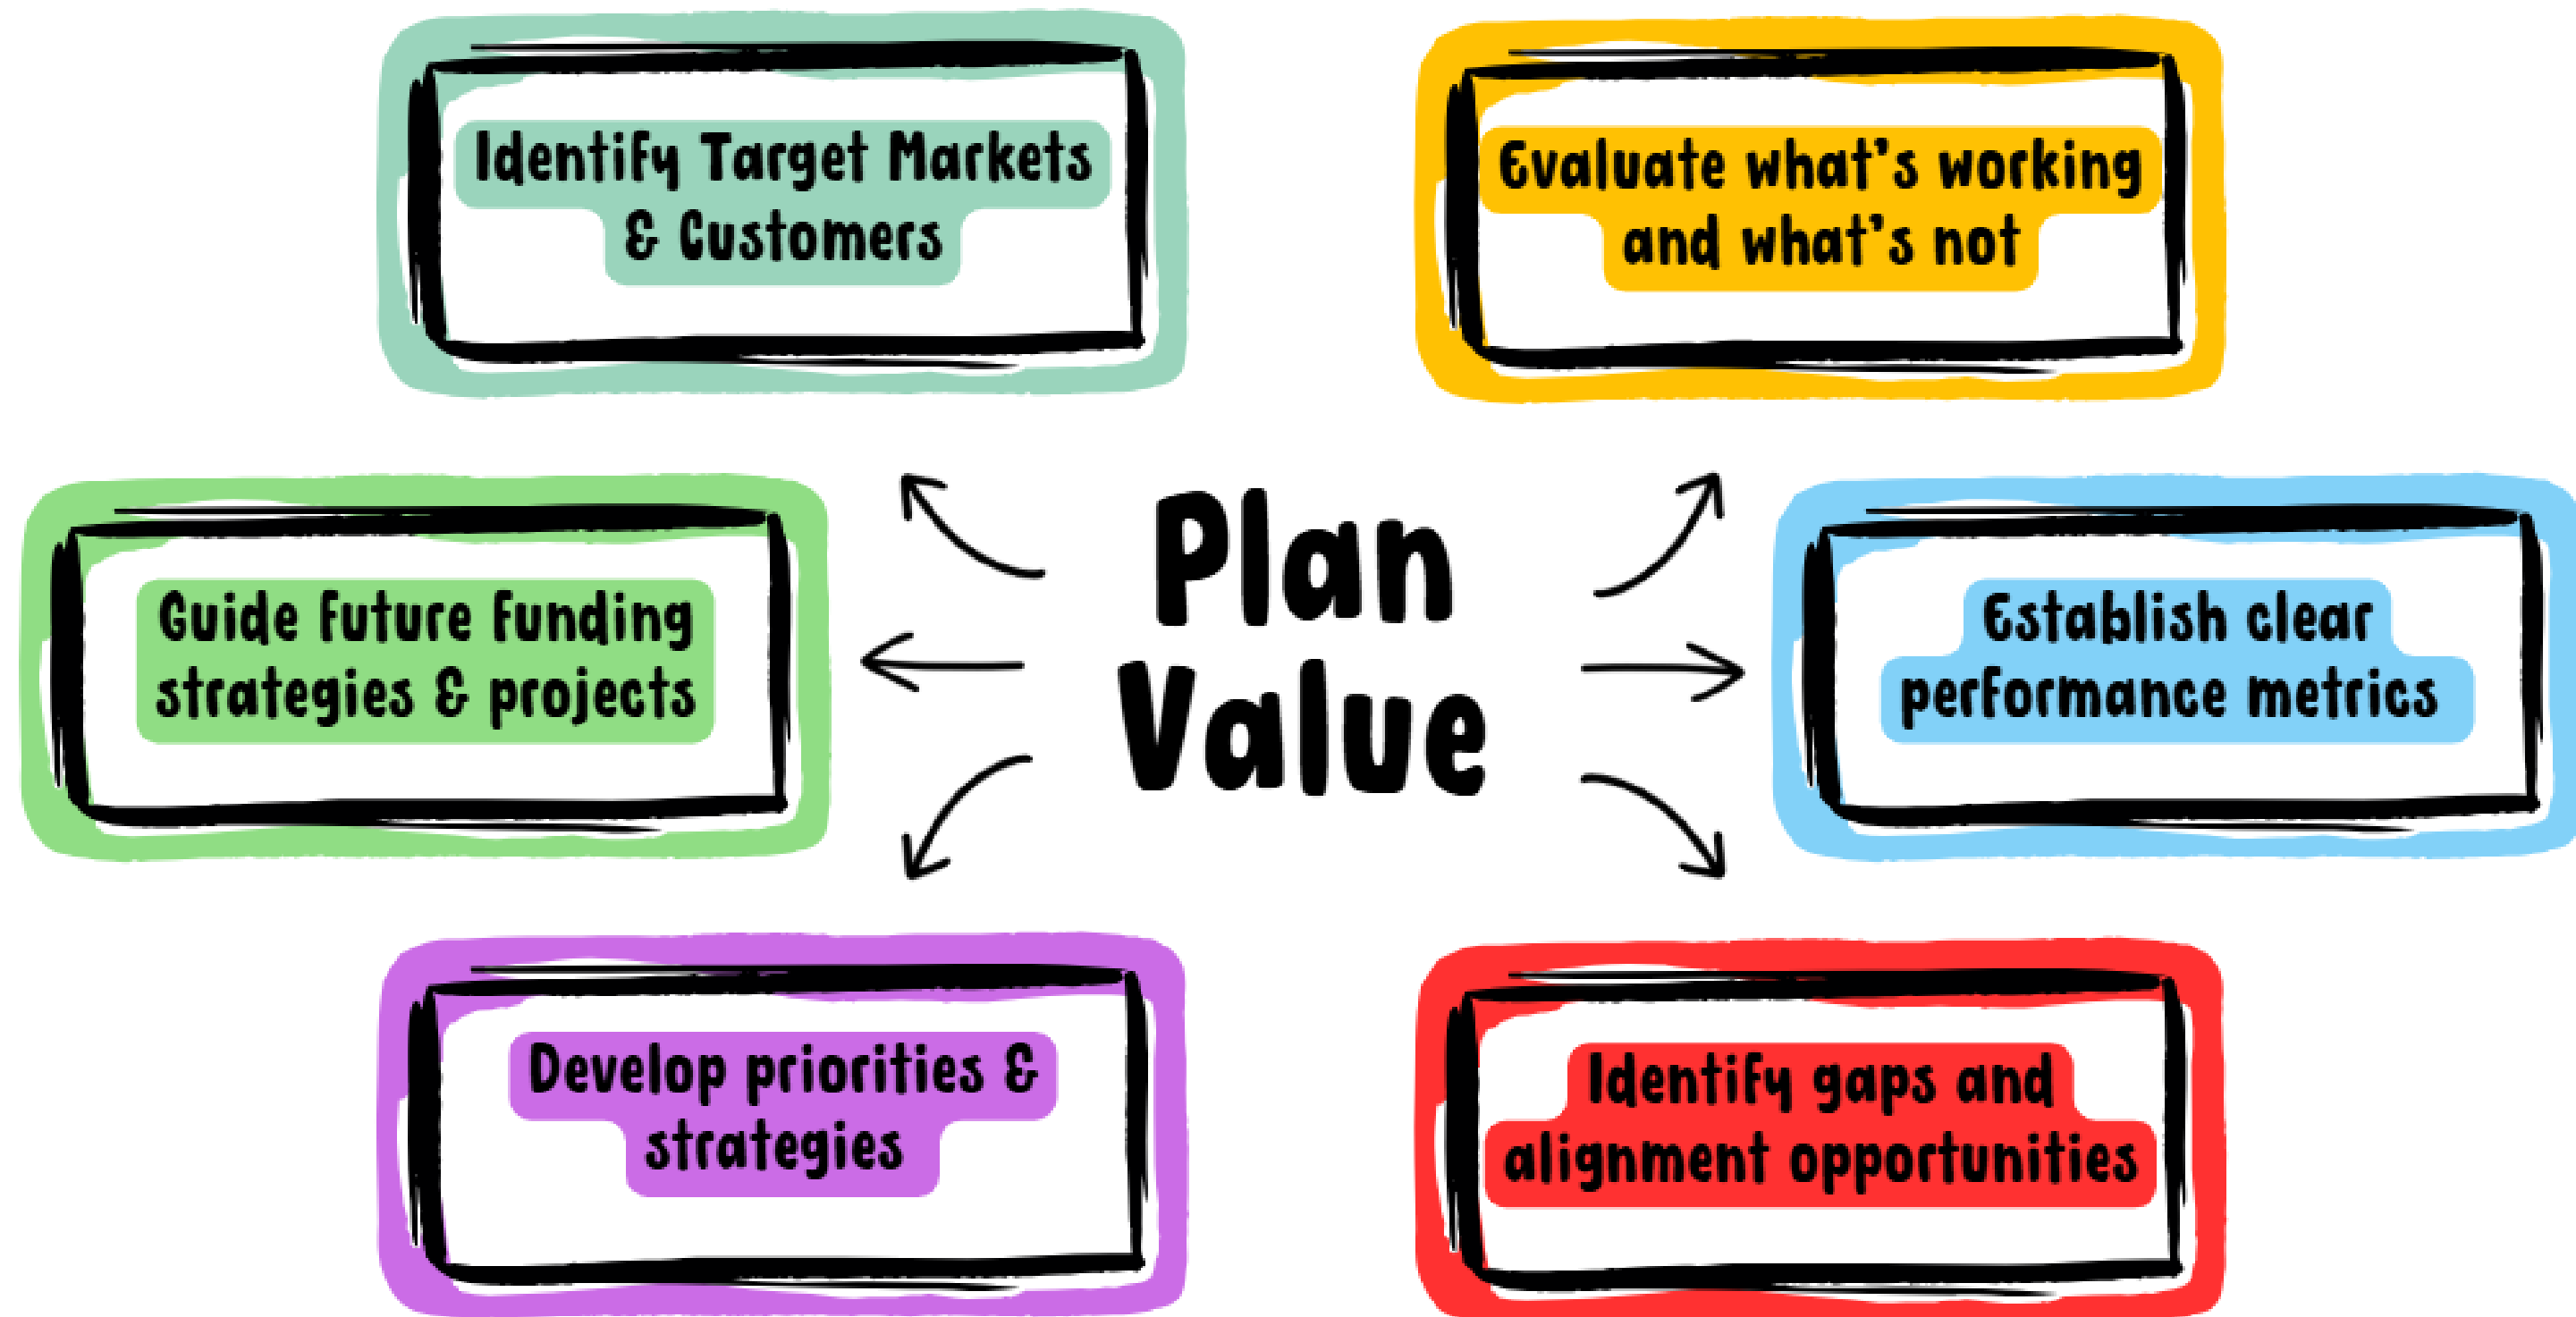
Identify Target Markets & Customers

Evaluate what's working and what's not

Guide future funding strategies & projects

Plan Value

Establish clear performance metrics

Develop priorities & strategies

Identify gaps and alignment opportunities